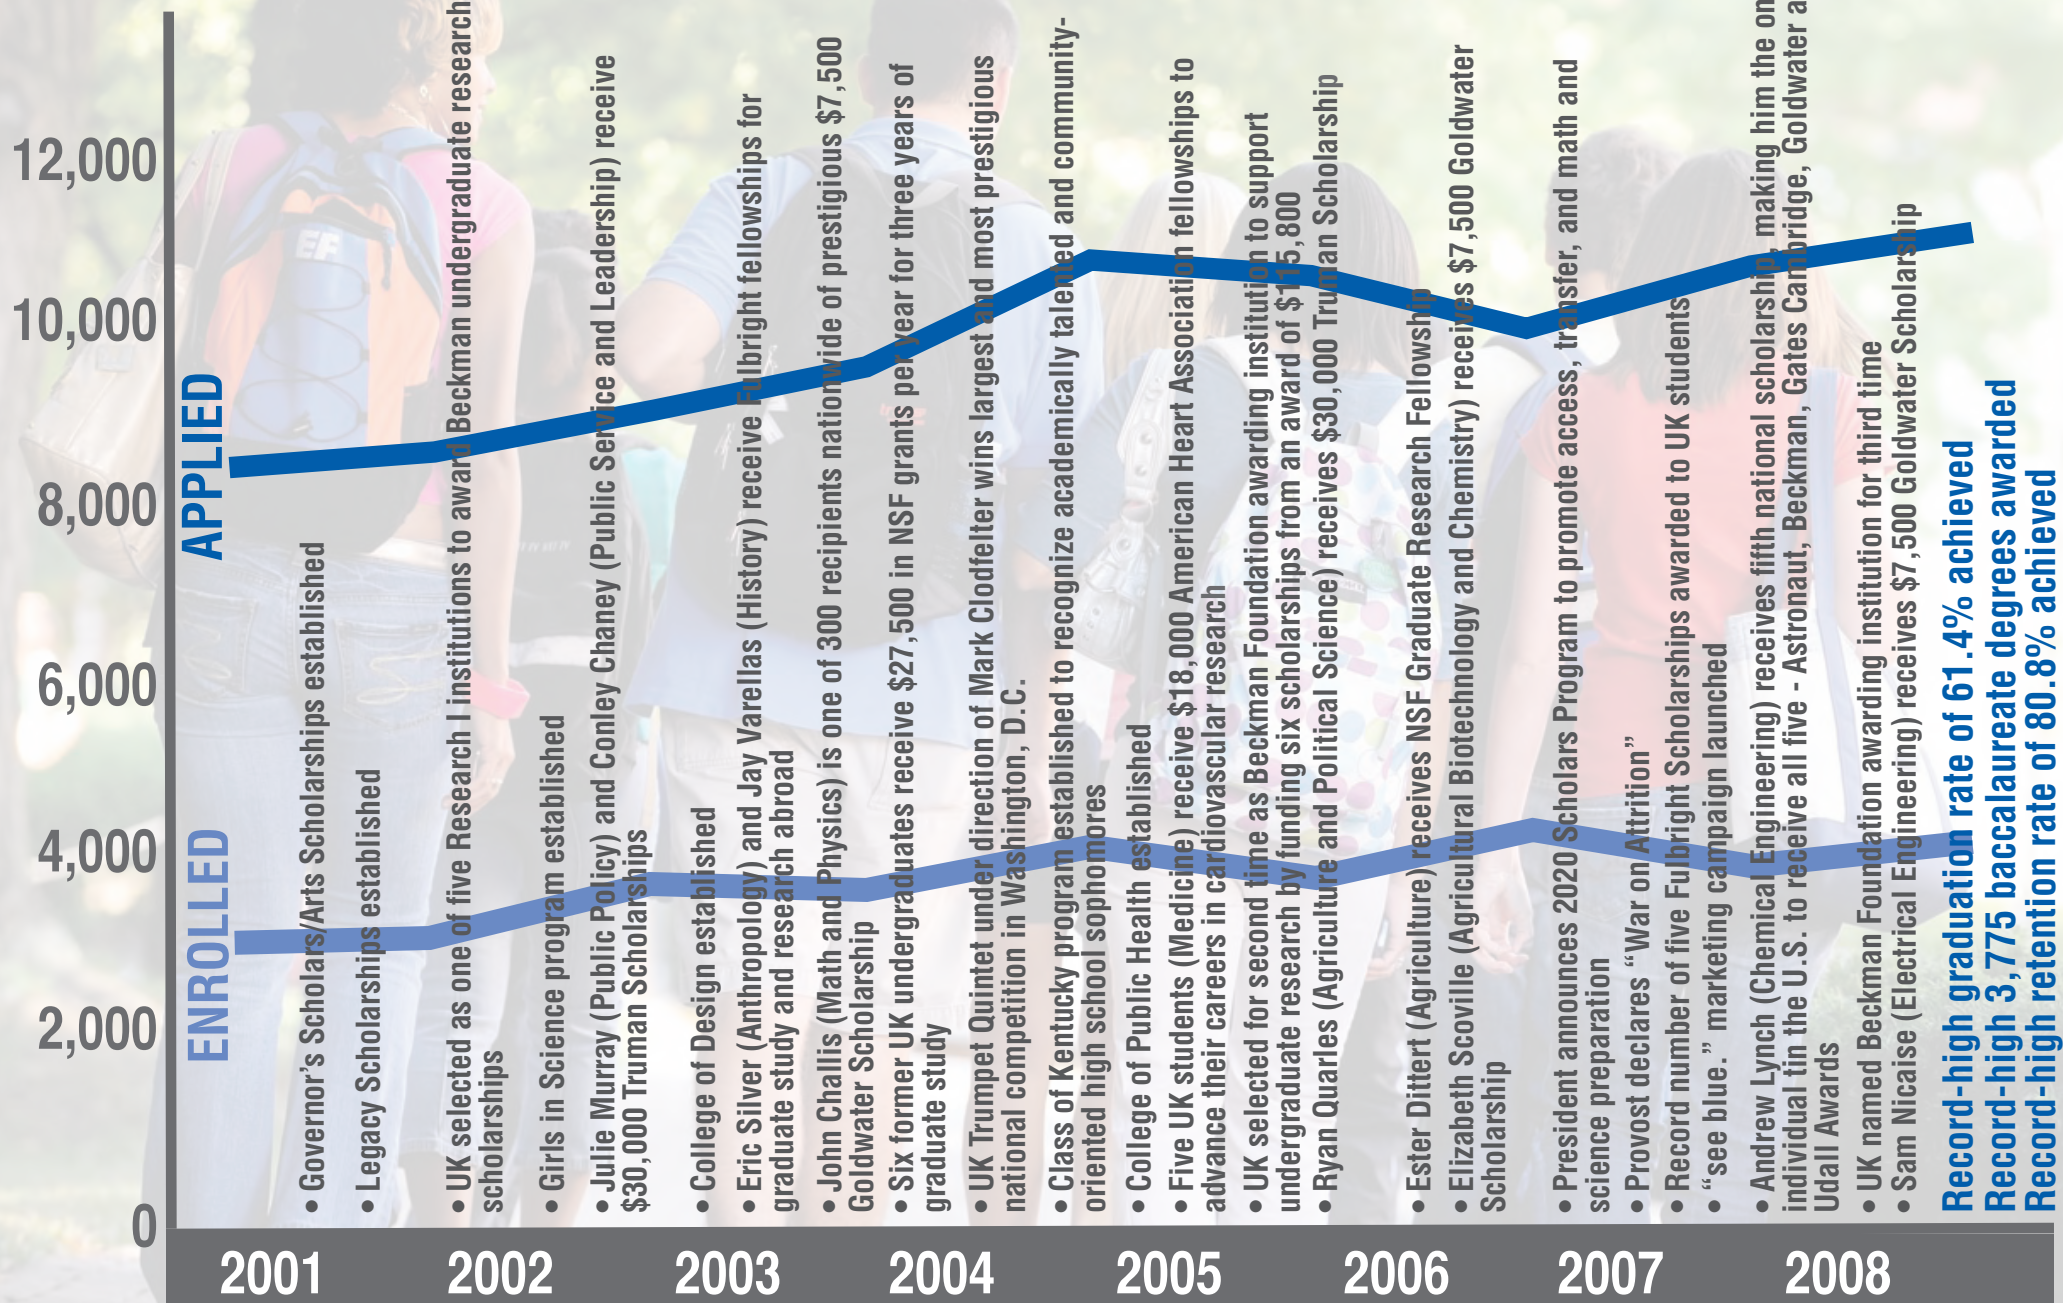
12,000
10,000
8,000
6,000
4,000
2,000
0

APPLIED

ENROLLED

• Governor's Scholars/Arts Scholarships established
• Legacy Scholarships established
• UK selected as one of five Research I institutions to award Beckman undergraduate research scholarships
• Girls in Science program established
• Julie Murray (Public Policy) and Conley Chaney (Public Service and Leadership) receive $30,000 Truman Scholarships
• College of Design established
• Eric Silver (Anthropology) and Jay Varellas (History) receive Fulbright fellowships for graduate study and research abroad
• John Challis (Math and Physics) is one of 300 recipients nationwide of prestigious $7,500 Goldwater Scholarship
• Six former UK undergraduates receive $27,500 in NSF grants per year for three years of graduate study
• UK Trumpet Quintet under direction of Mark Clodfelter wins largest and most prestigious national competition in Washington, D.C.
• Class of Kentucky program established to recognize academically talented and community-oriented high school sophomores
• College of Public Health established
• Five UK students (Medicine) receive $18,000 American Heart Association fellowships to advance their careers in cardiovascular research
• UK selected for second time as Beckman Foundation awarding institution to support undergraduate research by funding six scholarships from an award of $115,800
• Ryan Quarles (Agriculture and Political Science) receives $30,000 Truman Scholarship
• Ester Dittert (Agriculture) receives NSF Graduate Research Fellowship
• Elizabeth Scoville (Agricultural Biotechnology and Chemistry) receives $7,500 Goldwater Scholarship
• President announces 2020 Scholars Program to promote access, transfer, and math and science preparation
• Provost declares "War on Attrition"
• Record number of five Fulbright Scholarships awarded to UK students
• "see blue." marketing campaign launched
• Andrew Lynch (Chemical Engineering) receives fifth national scholarship, making him the on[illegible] individual tin the U.S. to receive all five - Astronaut, Beckman, Gates Cambridge, Goldwater a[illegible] Udall Awards
• UK named Beckman Foundation awarding institution for third time
• Sam Nicaise (Electrical Engineering) receives $7,500 Goldwater Scholarship
Record-high graduation rate of 61.4% achieved
Record-high 3,775 baccalaureate degrees awarded
Record-high retention rate of 80.8% achieved

2001
2002
2003
2004
2005
2006
2007
2008